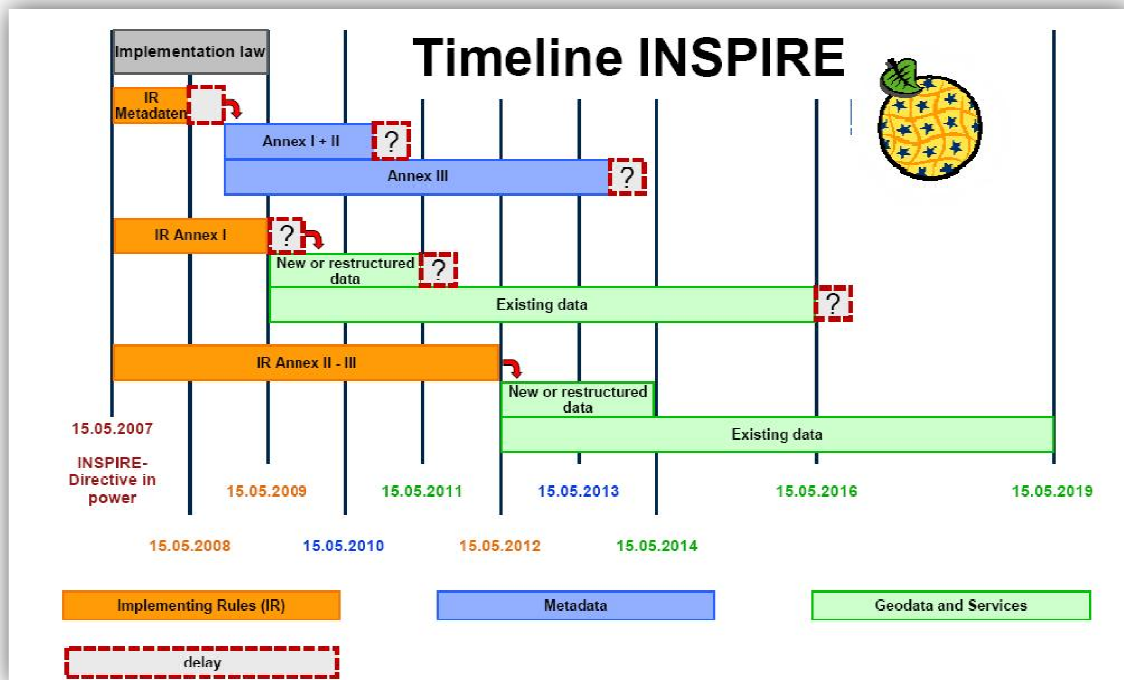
Implementation law

Timeline INSPIRE

IR Metadaten

Annex I + II

?

Annex III

?

IR Annex I

?

New or restructured data

?

Existing data

?

IR Annex II - III

New or restructured data

Existing data

15.05.2007

INSPIRE-Directive in power

15.05.2009

15.05.2011

15.05.2013

15.05.2016

15.05.2019

15.05.2008

15.05.2010

15.05.2012

15.05.2014

Implementing Rules (IR)

Metadata

Geodata and Services

delay